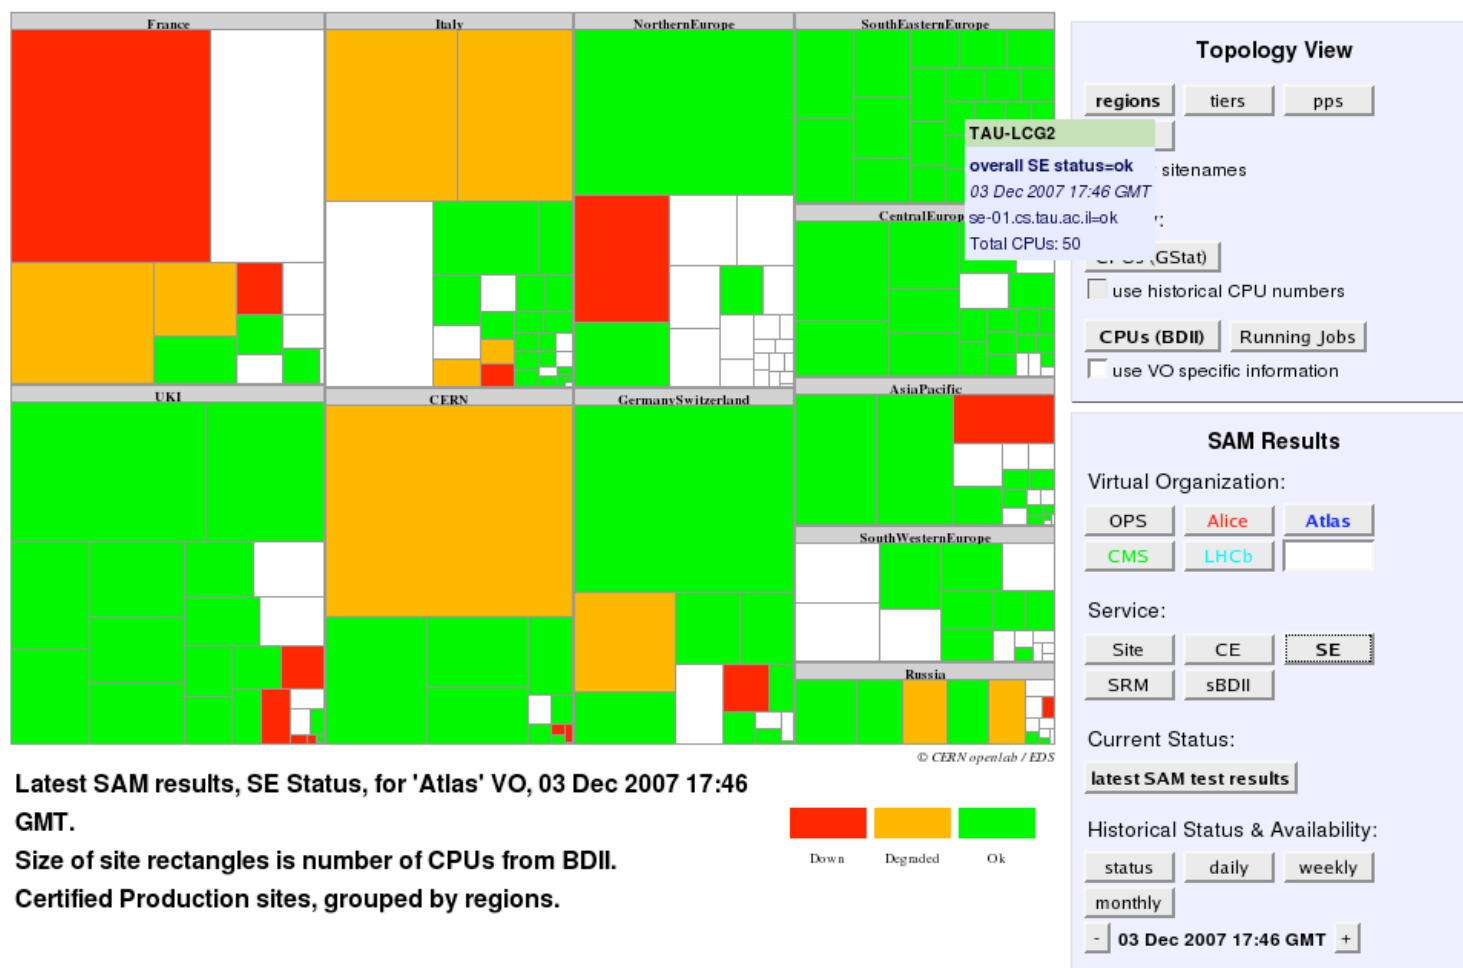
France

Italy

NorthernEurope

SouthEasternEurope

TAU-LCG2

overall SE status=ok

03 Dec 2007 17:46 GMT

se-01.cs.tau.ac.il=ok

Total CPUs: 50

CentralEurop

UKI

CERN

GermanySwitzerland

AsiaPacific

SouthWesternEurope

Russia

© CERN openlab / EDS

Latest SAM results, SE Status, for 'Atlas' VO, 03 Dec 2007 17:46 GMT.
Size of site rectangles is number of CPUs from BDII.
Certified Production sites, grouped by regions.

Down

Degraded

Ok

Topology View

regions

tiers

pps

sitenames

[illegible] (GStat)

use historical CPU numbers

CPUs (BDII)

Running Jobs

use VO specific information

SAM Results

Virtual Organization:

OPS

Alice

Atlas

CMS

LHCb

Service:

Site

CE

SE

SRM

sBDII

Current Status:

latest SAM test results

Historical Status & Availability:

status

daily

weekly

monthly

-

03 Dec 2007 17:46 GMT

+